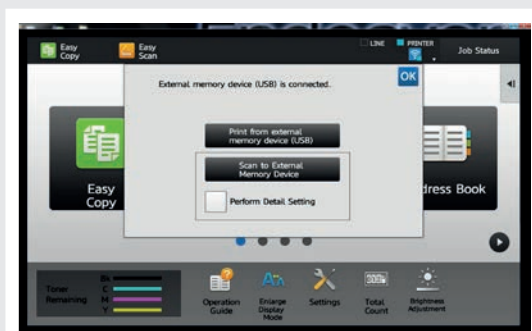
Easy Copy
Easy Scan
LINE
PRINTER
Job Status

External memory device (USB) is connected.
OK
Print from external memory device (USB)
Scan to External Memory Device
Perform Detail Setting

Easy Copy
dress Book

Toner Remaining
Bk
C
M
Y
Operation Guide
Enlarge Display Mode
Settings
Total Count
Brightness Adjustment